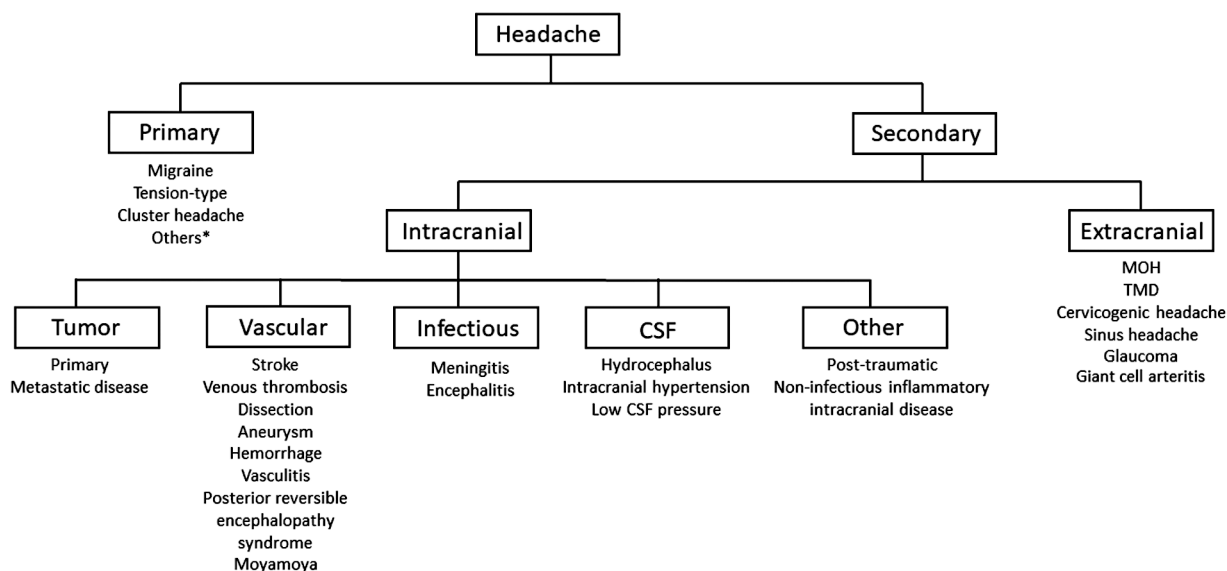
Headache

Primary

Migraine
Tension-type
Cluster headache
Others*

Secondary

Intracranial

Extracranial

MOH
TMD
Cervicogenic headache
Sinus headache
Glaucoma
Giant cell arteritis

Tumor

Primary
Metastatic disease

Vascular

Stroke
Venous thrombosis
Dissection
Aneurysm
Hemorrhage
Vasculitis
Posterior reversible encephalopathy syndrome
Moyamoya

Infectious

Meningitis
Encephalitis

CSF

Hydrocephalus
Intracranial hypertension
Low CSF pressure

Other

Post-traumatic
Non-infectious inflammatory intracranial disease